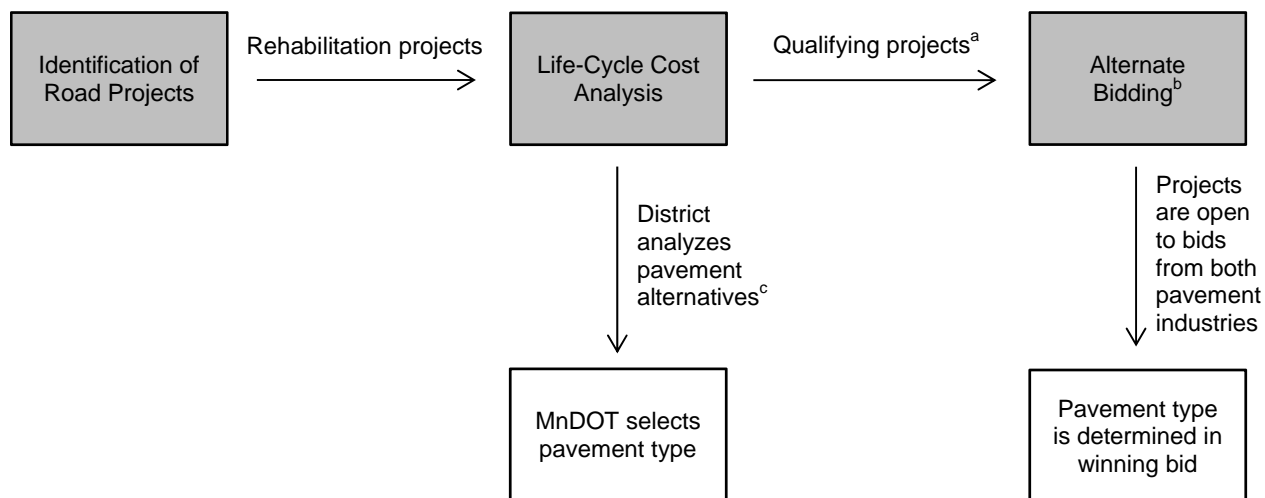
Identification of Road Projects

Rehabilitation projects

Life-Cycle Cost Analysis

Qualifying projects$^{a}$

Alternate Bidding$^{b}$

District analyzes pavement alternatives$^{c}$

Projects are open to bids from both pavement industries

MnDOT selects pavement type

Pavement type is determined in winning bid